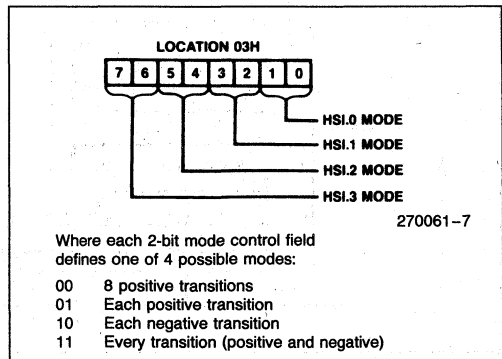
LOCATION 03H

7 6 5 4 3 2 1 0

HSI.0 MODE
HSI.1 MODE
HSI.2 MODE
HSI.3 MODE

270061–7

Where each 2-bit mode control field defines one of 4 possible modes:

00 8 positive transitions
01 Each positive transition
10 Each negative transition
11 Every transition (positive and negative)